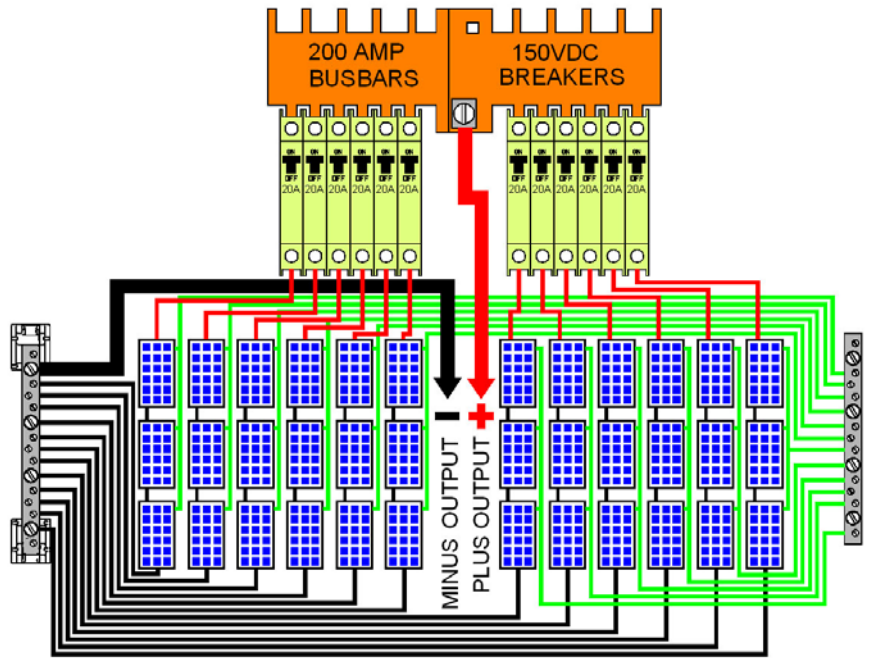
200 AMP BUSBARS

150VDC BREAKERS

ON OFF 20A

ON OFF 20A

ON OFF 20A

ON OFF 20A

ON OFF 20A

ON OFF 20A

ON OFF 20A

ON OFF 20A

ON OFF 20A

ON OFF 20A

ON OFF 20A

ON OFF 20A

−

+

MINUS OUTPUT

PLUS OUTPUT